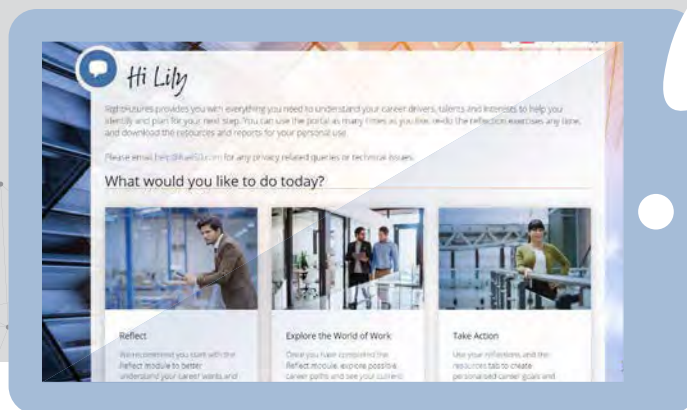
Hi Lily

RightFutures provides you with everything you need to understand your career drivers, talents and interests to help you identify and plan for your next step. You can use the portal as many times as you like, re-do the reflection exercises any time, and download the resources and reports for your personal use.

Please email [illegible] for any privacy related queries or technical issues.

What would you like to do today?

Reflect

We recommend you start with the Reflect module to better understand your career wants and

Explore the World of Work

Once you have completed the Reflect module, explore possible career paths and see your current

Take Action

Use your reflections and the resources tab to create personalised career goals and